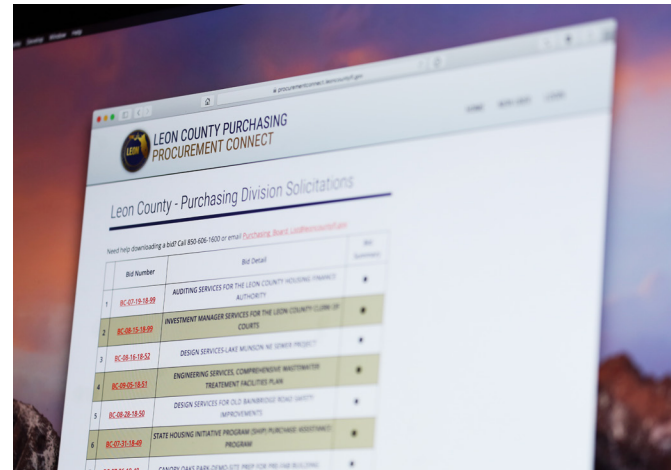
LEON COUNTY PURCHASING
PROCUREMENT CONNECT

HOME   BIDS LIST   LOGIN

Leon County - Purchasing Division Solicitations

Need help downloading a bid? Call 850-606-1600 or email Purchasing_Board_Lab@leoncountyfl.gov

| | Bid Number | Bid Detail | Bid Summary |
|---|---|---|---|
| 1 | BC-07-19-18-99 | AUDITING SERVICES FOR THE LEON COUNTY HOUSING FINANCE AUTHORITY | ● |
| 2 | BC-08-15-18-99 | INVESTMENT MANAGER SERVICES FOR THE LEON COUNTY CLERK OF COURTS | ● |
| 3 | BC-08-16-18-52 | DESIGN SERVICES-LAKE MUNSON NE SEWER PROJECT | ● |
| 4 | BC-09-05-18-51 | ENGINEERING SERVICES, COMPREHENSIVE WASTEWATER TREATEMENT FACILITIES PLAN | ● |
| 5 | BC-08-28-18-50 | DESIGN SERVICES FOR OLD BAINBRIDGE ROAD SAFETY IMPROVEMENTS | ● |
| 6 | BC-07-31-18-49 | STATE HOUSING INITIATIVE PROGRAM (SHIP) PURCHASE ASSISTANCE PROGRAM | ● |
| | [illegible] | CANOPY OAKS PARK DEMO SITE PREP FOR PRE-FAB BUILDING | ● |